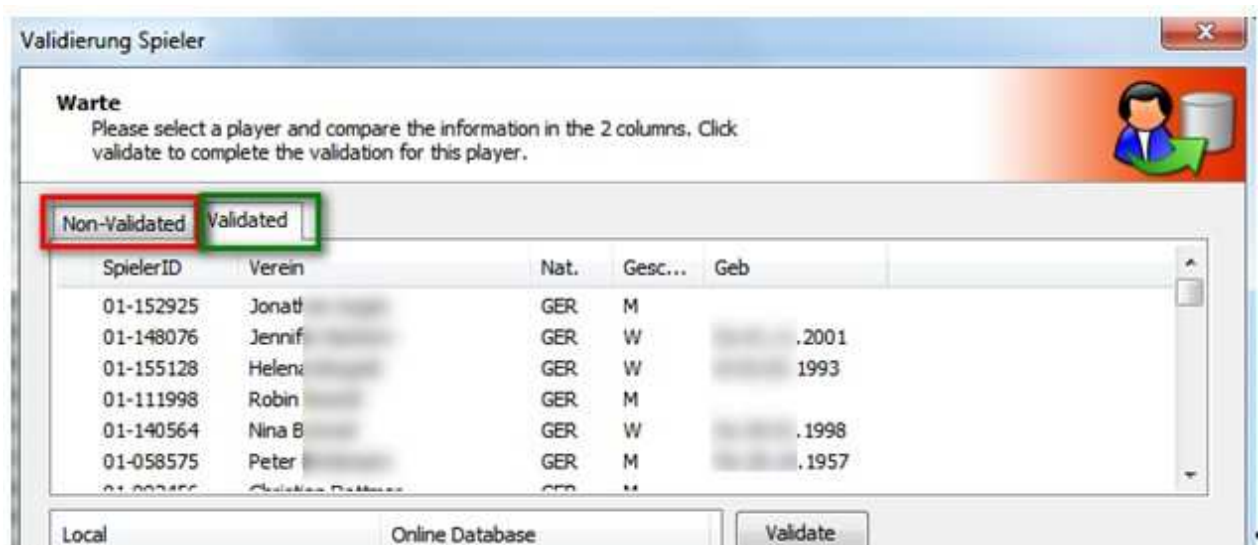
Validierung Spieler

Warte
Please select a player and compare the information in the 2 columns. Click validate to complete the validation for this player.

Non-Validated | Validated

| SpielerID | Verein | Nat. | Gesc... | Geb |
|---|---|---|---|---|
| 01-152925 | Jonath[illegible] | GER | M | |
| 01-148076 | Jennif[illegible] | GER | W | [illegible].2001 |
| 01-155128 | Helen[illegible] | GER | W | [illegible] 1993 |
| 01-111998 | Robin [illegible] | GER | M | |
| 01-140564 | Nina B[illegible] | GER | W | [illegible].1998 |
| 01-058575 | Peter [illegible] | GER | M | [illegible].1957 |
| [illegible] | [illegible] | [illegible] | M | |

Local | Online Database

Validate